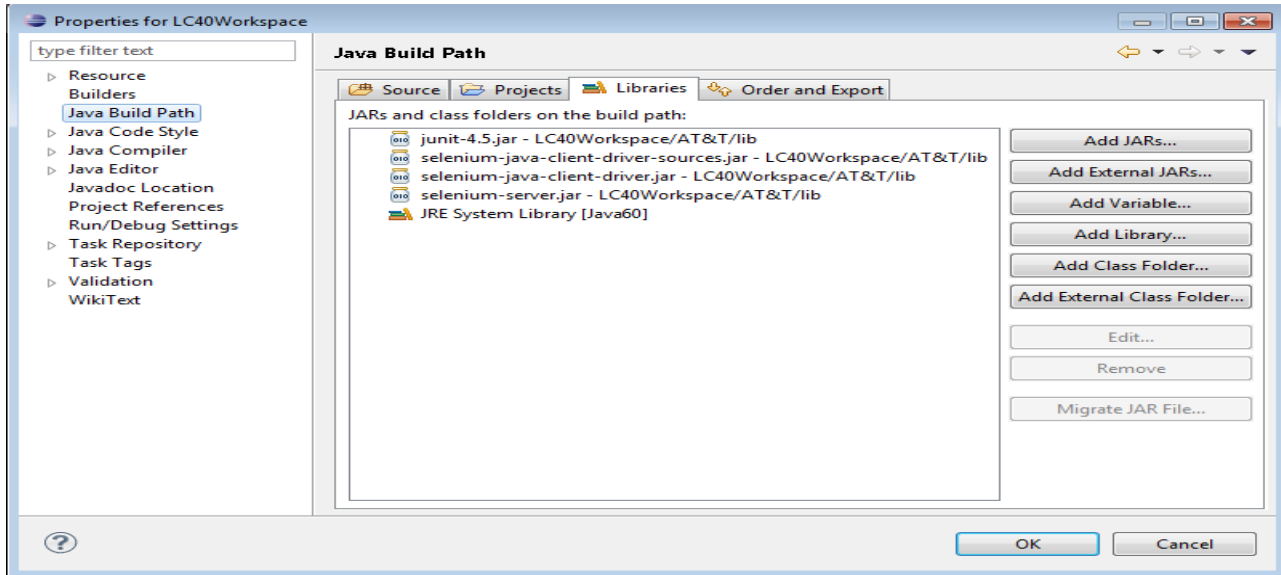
Properties for LC40Workspace

type filter text

Resource
Builders
Java Build Path
Java Code Style
Java Compiler
Java Editor
Javadoc Location
Project References
Run/Debug Settings
Task Repository
Task Tags
Validation
WikiText

Java Build Path

Source | Projects | Libraries | Order and Export

JARs and class folders on the build path:

junit-4.5.jar - LC40Workspace/AT&T/lib
selenium-java-client-driver-sources.jar - LC40Workspace/AT&T/lib
selenium-java-client-driver.jar - LC40Workspace/AT&T/lib
selenium-server.jar - LC40Workspace/AT&T/lib
JRE System Library [Java60]

Add JARs...
Add External JARs...
Add Variable...
Add Library...
Add Class Folder...
Add External Class Folder...
Edit...
Remove
Migrate JAR File...

OK
Cancel